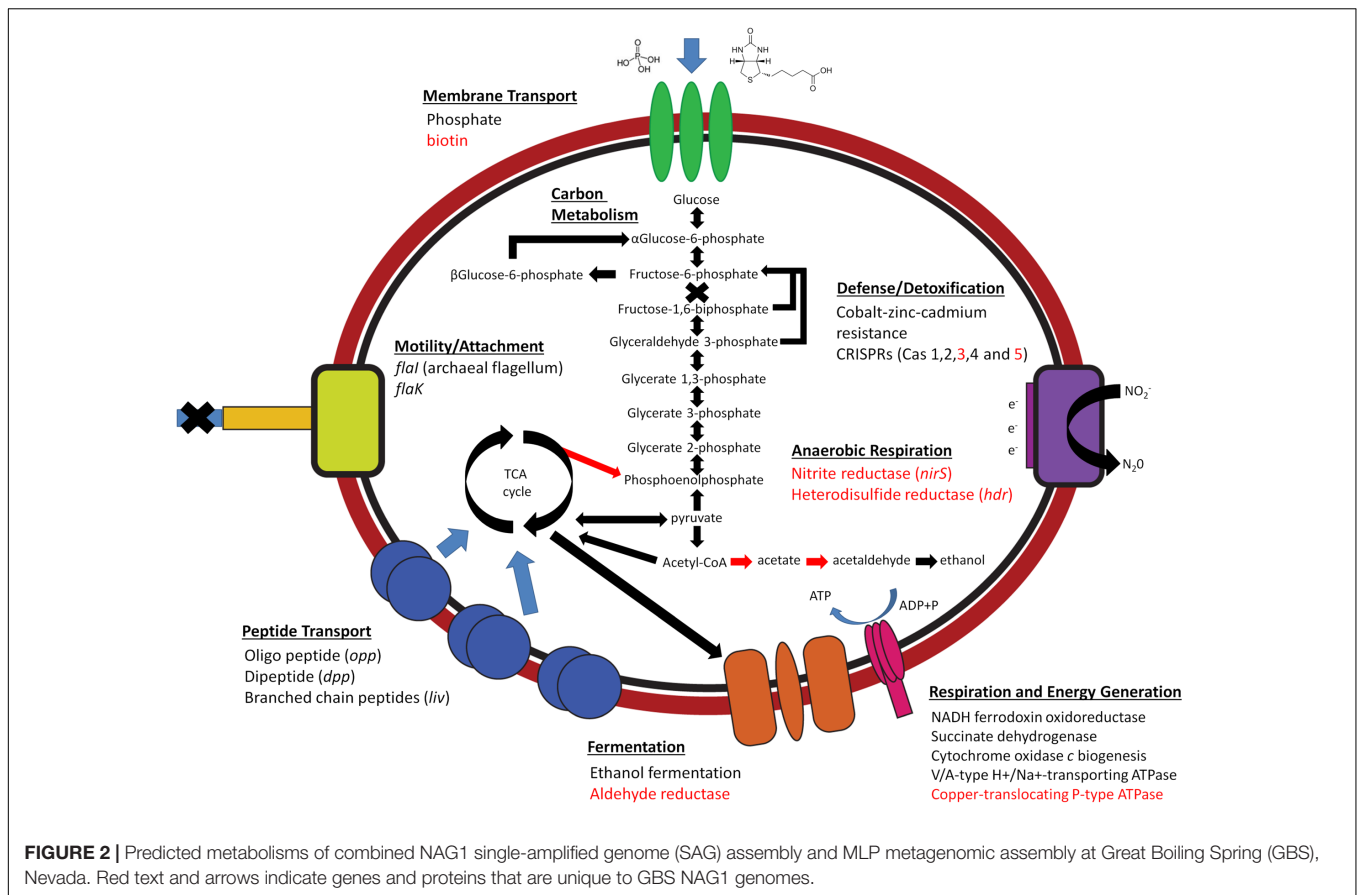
HO-P(=O)(OH)-OH

HN NH O S OH

Membrane Transport
Phosphate
biotin

Carbon Metabolism

Glucose
αGlucose-6-phosphate
βGlucose-6-phosphate
Fructose-6-phosphate
Fructose-1,6 biphosphate
Glyceraldehyde 3-phosphate
Glycerate 1,3-phosphate
Glycerate 3-phosphate
Glycerate 2-phosphate
Phosphoenolphosphate
pyruvate
Acetyl-CoA
acetate
acetaldehyde
ethanol

Defense/Detoxification
Cobalt-zinc-cadmium resistance
CRISPRs (Cas 1,2,3,4 and 5)

Motility/Attachment
*flaI* (archaeal flagellum)
*flaK*

TCA cycle

Anaerobic Respiration
Nitrite reductase (*nirS*)
Heterodisulfide reductase (*hdr*)

e⁻
e⁻
e⁻
$NO_2^-$
$N_20$

ATP
ADP+P

Peptide Transport
Oligo peptide (*opp*)
Dipeptide (*dpp*)
Branched chain peptides (*liv*)

Respiration and Energy Generation
NADH ferrodoxin oxidoreductase
Succinate dehydrogenase
Cytochrome oxidase *c* biogenesis
V/A-type H+/Na+-transporting ATPase
Copper-translocating P-type ATPase

Fermentation
Ethanol fermentation
Aldehyde reductase

FIGURE 2 | Predicted metabolisms of combined NAG1 single-amplified genome (SAG) assembly and MLP metagenomic assembly at Great Boiling Spring (GBS), Nevada. Red text and arrows indicate genes and proteins that are unique to GBS NAG1 genomes.